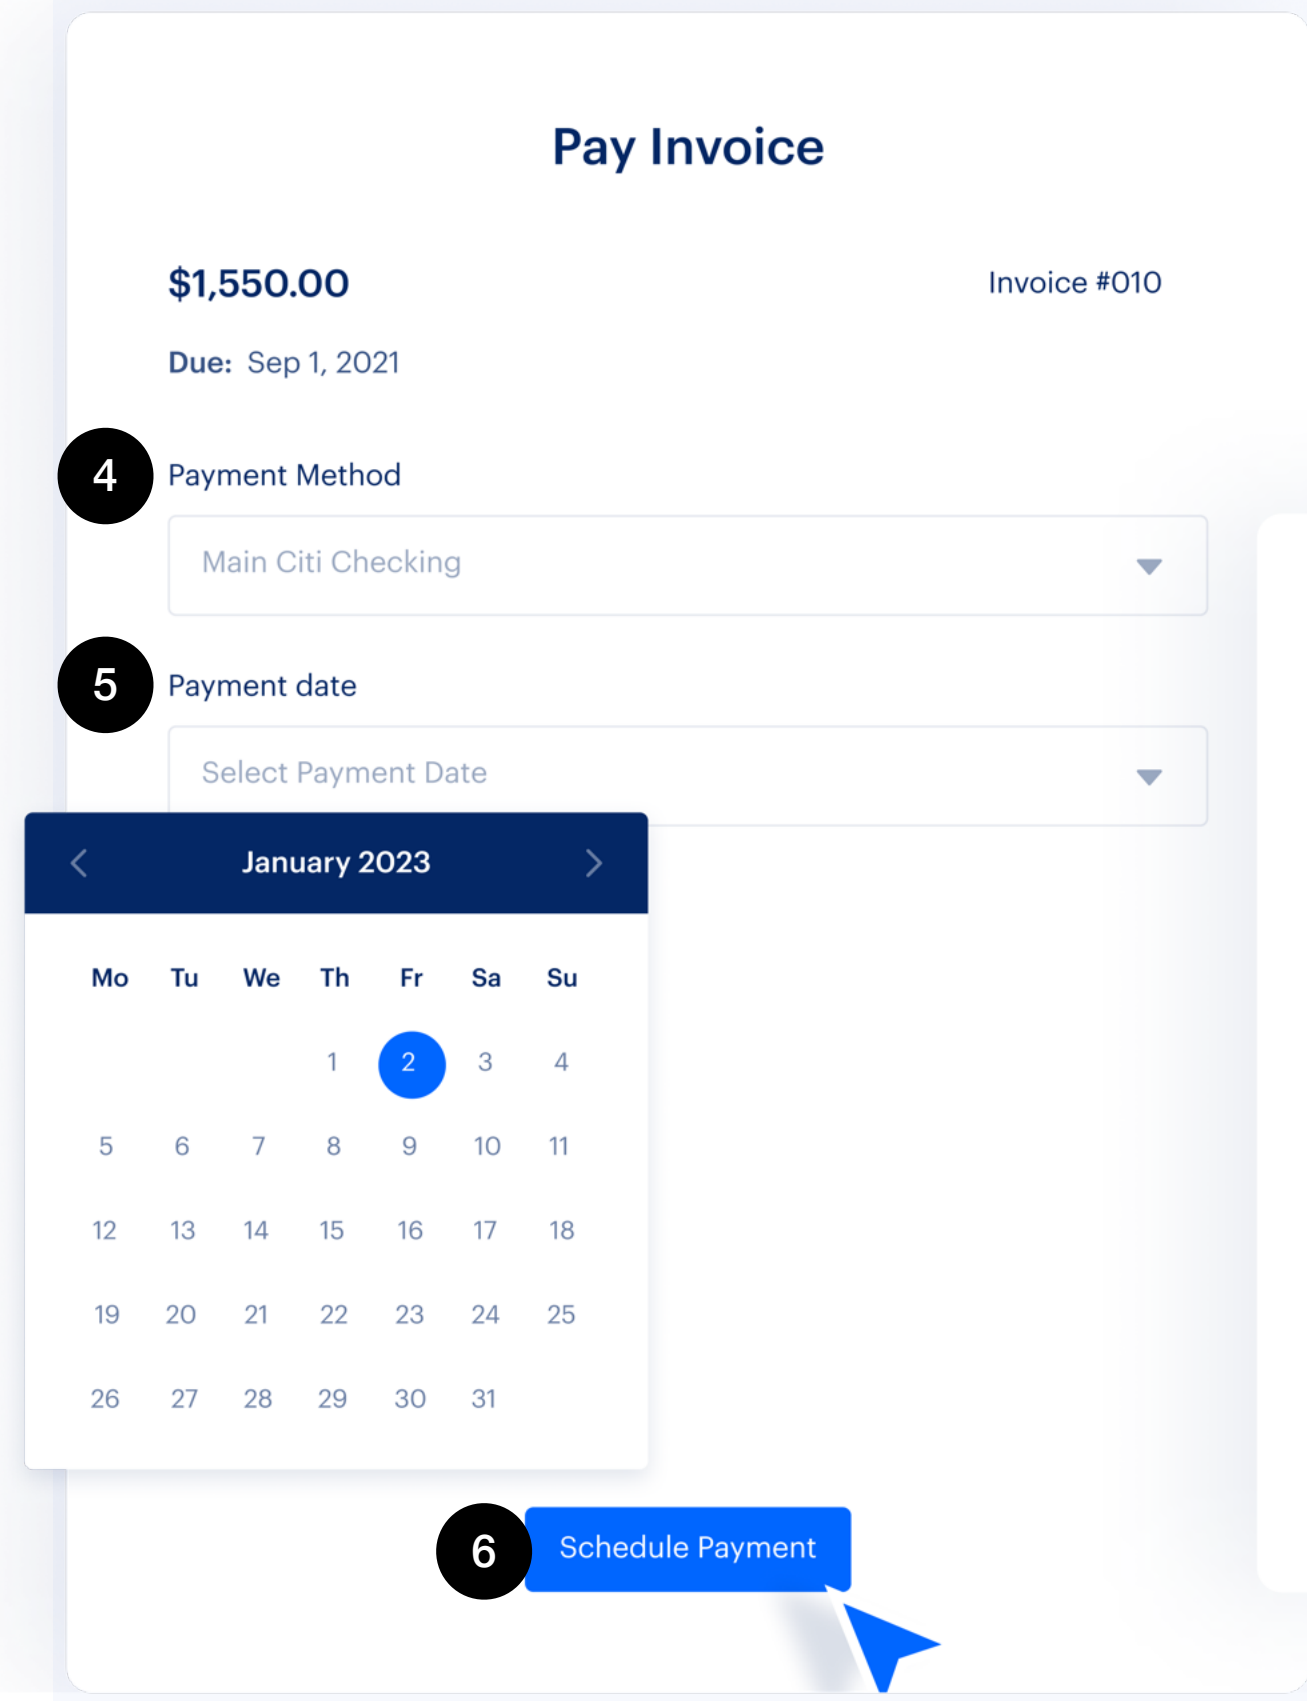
Pay Invoice

$1,550.00

Invoice #010

Due: Sep 1, 2021

4

Payment Method

Main Citi Checking

5

Payment date

Select Payment Date

January 2023

| Mo | Tu | We | Th | Fr | Sa | Su |
|---|---|---|---|---|---|---|
| | | | 1 | 2 | 3 | 4 |
| 5 | 6 | 7 | 8 | 9 | 10 | 11 |
| 12 | 13 | 14 | 15 | 16 | 17 | 18 |
| 19 | 20 | 21 | 22 | 23 | 24 | 25 |
| 26 | 27 | 28 | 29 | 30 | 31 | |

6

Schedule Payment